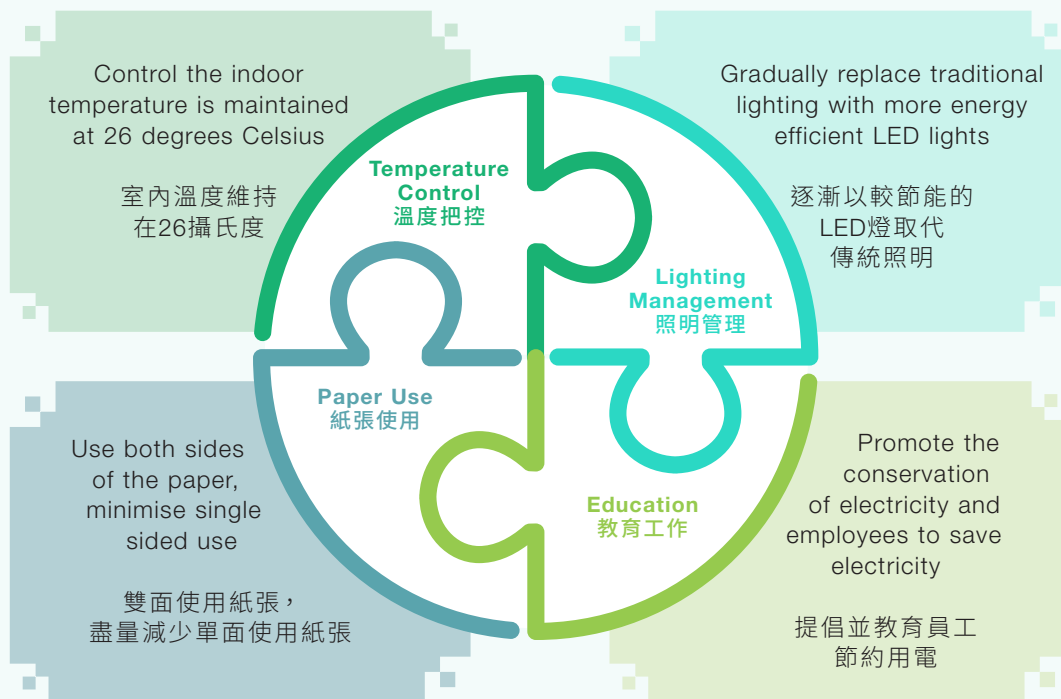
Control the indoor temperature is maintained at 26 degrees Celsius

室內溫度維持在26攝氏度

Temperature Control
溫度把控

Gradually replace traditional lighting with more energy efficient LED lights

逐漸以較節能的LED燈取代傳統照明

Lighting Management
照明管理

Paper Use
紙張使用

Use both sides of the paper, minimise single sided use

雙面使用紙張，盡量減少單面使用紙張

Education
教育工作

Promote the conservation of electricity and employees to save electricity

提倡並教育員工節約用電